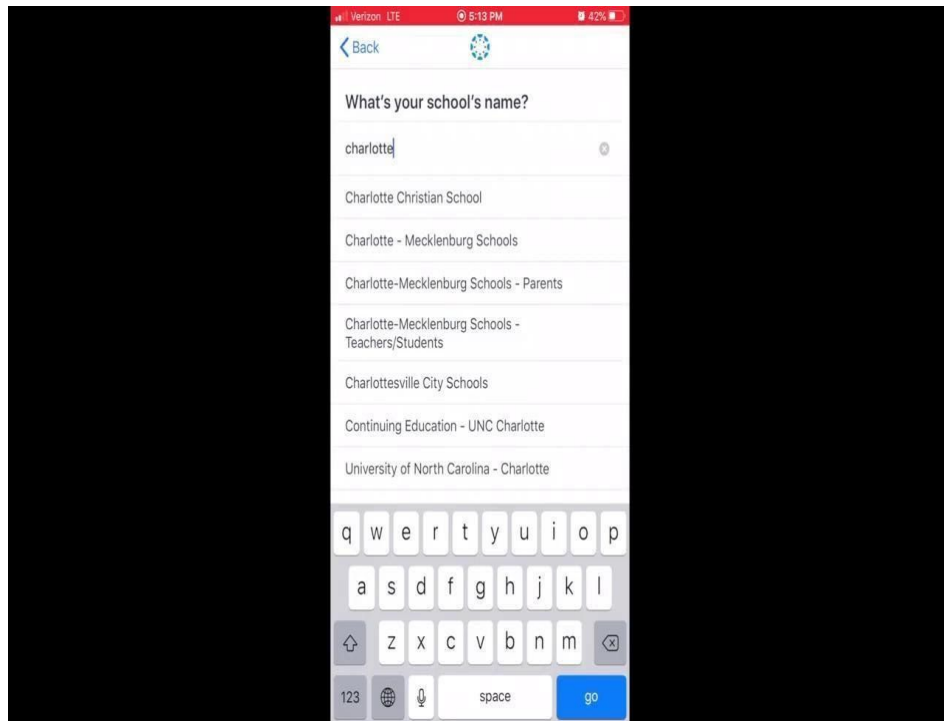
Verizon LTE 5:13 PM 42%

Back

What's your school's name?

charlotte

Charlotte Christian School

Charlotte - Mecklenburg Schools

Charlotte-Mecklenburg Schools - Parents

Charlotte-Mecklenburg Schools - Teachers/Students

Charlottesville City Schools

Continuing Education - UNC Charlotte

University of North Carolina - Charlotte

q w e r t y u i o p
a s d f g h j k l
z x c v b n m
123 space go